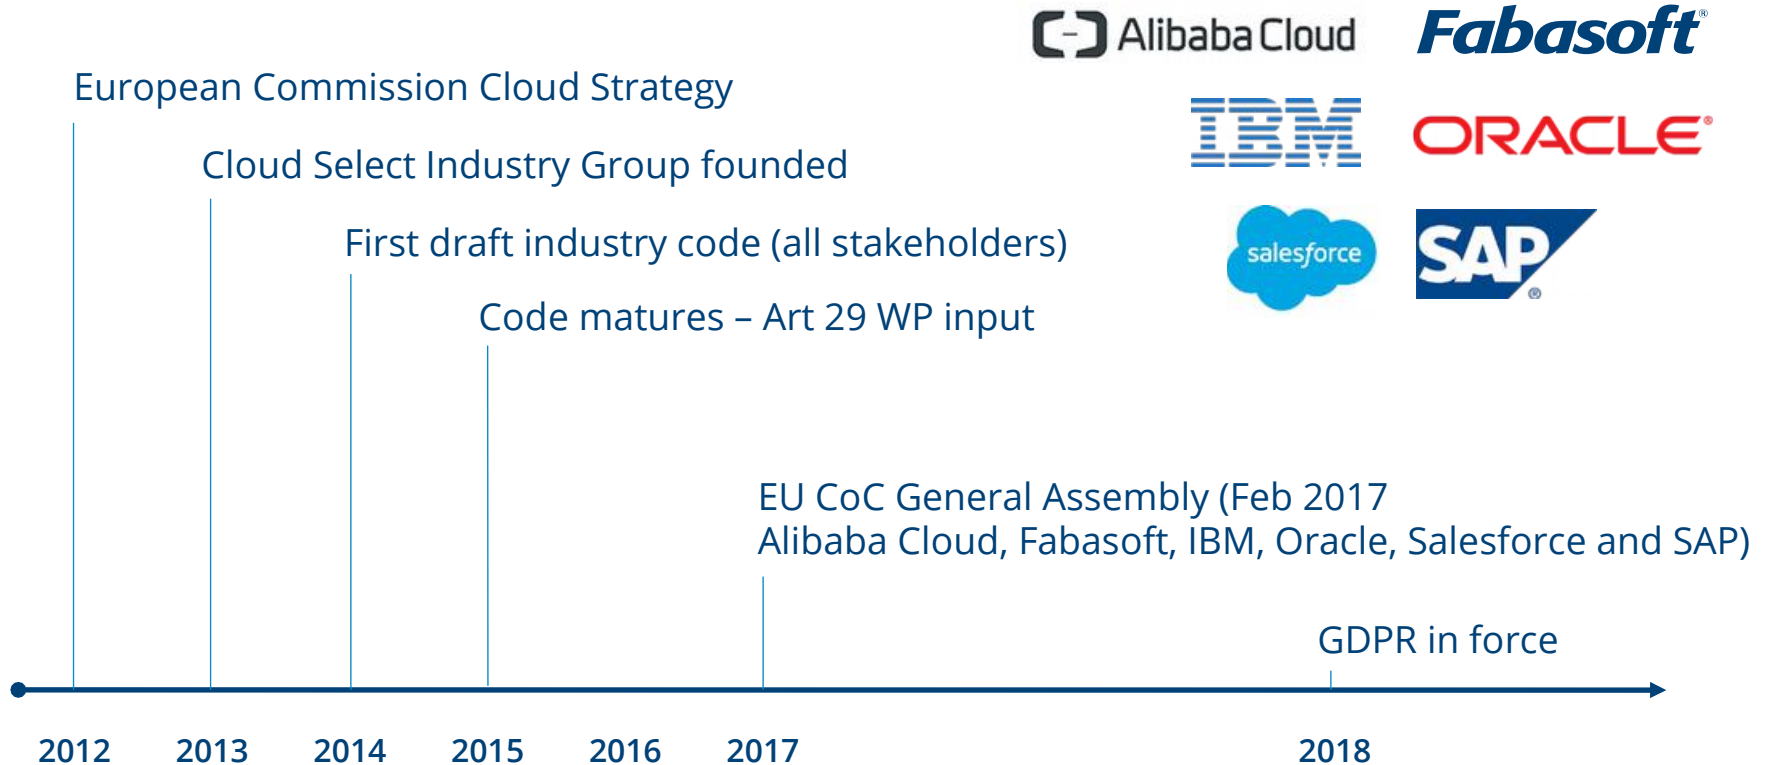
Alibaba Cloud
Fabasoft
IBM
ORACLE
salesforce
SAP

European Commission Cloud Strategy

Cloud Select Industry Group founded

First draft industry code (all stakeholders)

Code matures – Art 29 WP input

EU CoC General Assembly (Feb 2017
Alibaba Cloud, Fabasoft, IBM, Oracle, Salesforce and SAP)

GDPR in force

2012 2013 2014 2015 2016 2017 2018